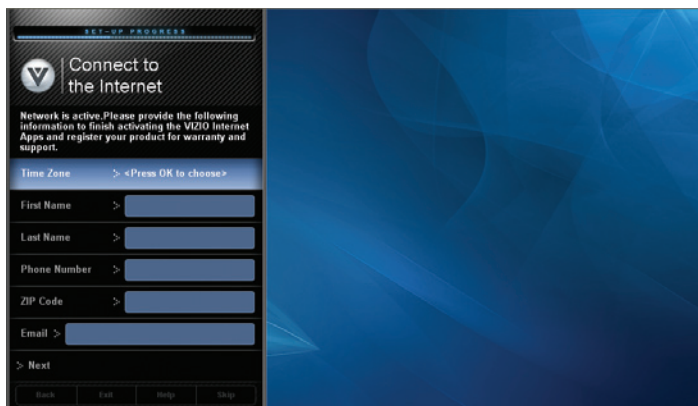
SET-UP PROGRESS

Connect to the Internet

Network is active.Please provide the following information to finish activating the VIZIO Internet Apps and register your product for warranty and support.

Time Zone > <Press OK to choose>

First Name >

Last Name >

Phone Number >

ZIP Code >

Email >

> Next

Back Exit Help Skip